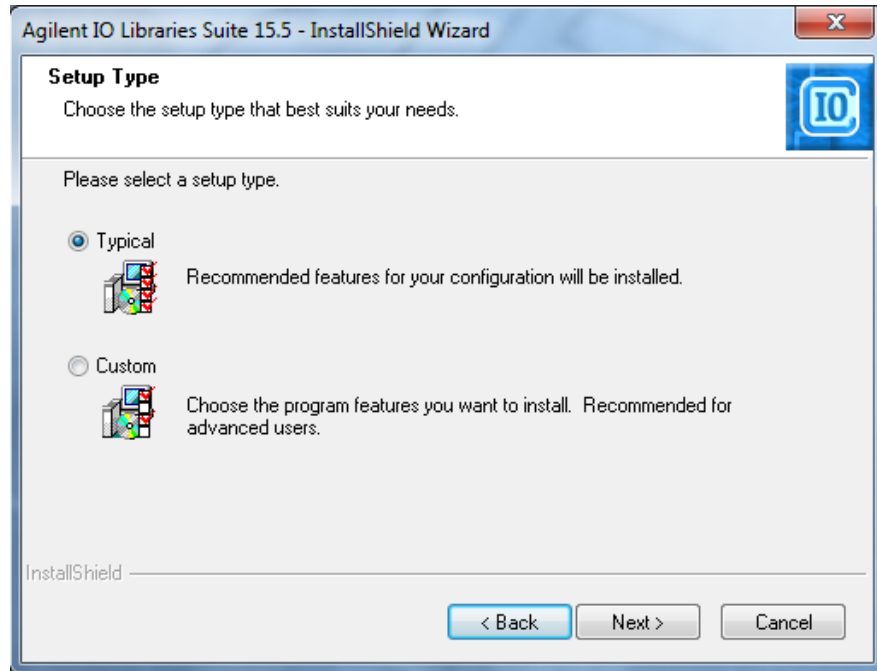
Agilent IO Libraries Suite 15.5 - InstallShield Wizard

Setup Type

Choose the setup type that best suits your needs.

IO

Please select a setup type.

Typical

Recommended features for your configuration will be installed.

Custom

Choose the program features you want to install. Recommended for advanced users.

InstallShield

< Back

Next >

Cancel